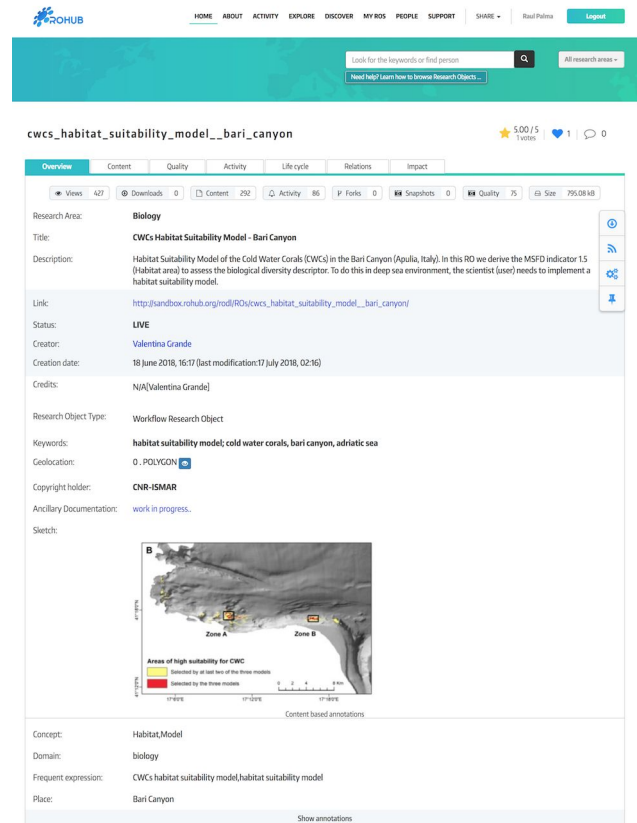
ROHUB

HOME ABOUT ACTIVITY EXPLORE DISCOVER MY ROS PEOPLE SUPPORT SHARE Raul Palma Logout

Look for the keywords or find person

All research areas

Need help? Learn how to browse Research Objects ...

cwcs_habitat_suitability_model__bari_canyon

5.00 / 5 1 votes 1 0

Overview Content Quality Activity Life cycle Relations Impact

Views 427 Downloads 0 Content 292 Activity 86 Forks 0 Snapshots 0 Quality 75 Size 795.08 kB

Research Area: Biology

Title: CWCs Habitat Suitability Model - Bari Canyon

Description: Habitat Suitability Model of the Cold Water Corals (CWCs) in the Bari Canyon (Apulia, Italy). In this RO we derive the MSFD indicator 1.5 (Habitat area) to assess the biological diversity descriptor. To do this in deep sea environment, the scientist (user) needs to implement a habitat suitability model.

Link: http://sandbox.rohub.org/rodl/ROs/cwcs_habitat_suitability_model__bari_canyon/

Status: LIVE

Creator: Valentina Grande

Creation date: 18 June 2018, 16:17 (last modification:17 July 2018, 02:16)

Credits: N/A[Valentina Grande]

Research Object Type: Workflow Research Object

Keywords: habitat suitability model; cold water corals, bari canyon, adriatic sea

Geolocation: 0 . POLYGON

Copyright holder: CNR-ISMAR

Ancillary Documentation: work in progress..

Sketch:

B

Zone A Zone B

Areas of high suitability for CWC

Selected by at last two of the three models

Selected by the three models

0 2 4 8 Km

Content based annotations

Concept: Habitat,Model

Domain: biology

Frequent expression: CWCs habitat suitability model,habitat suitability model

Place: Bari Canyon

Show annotations